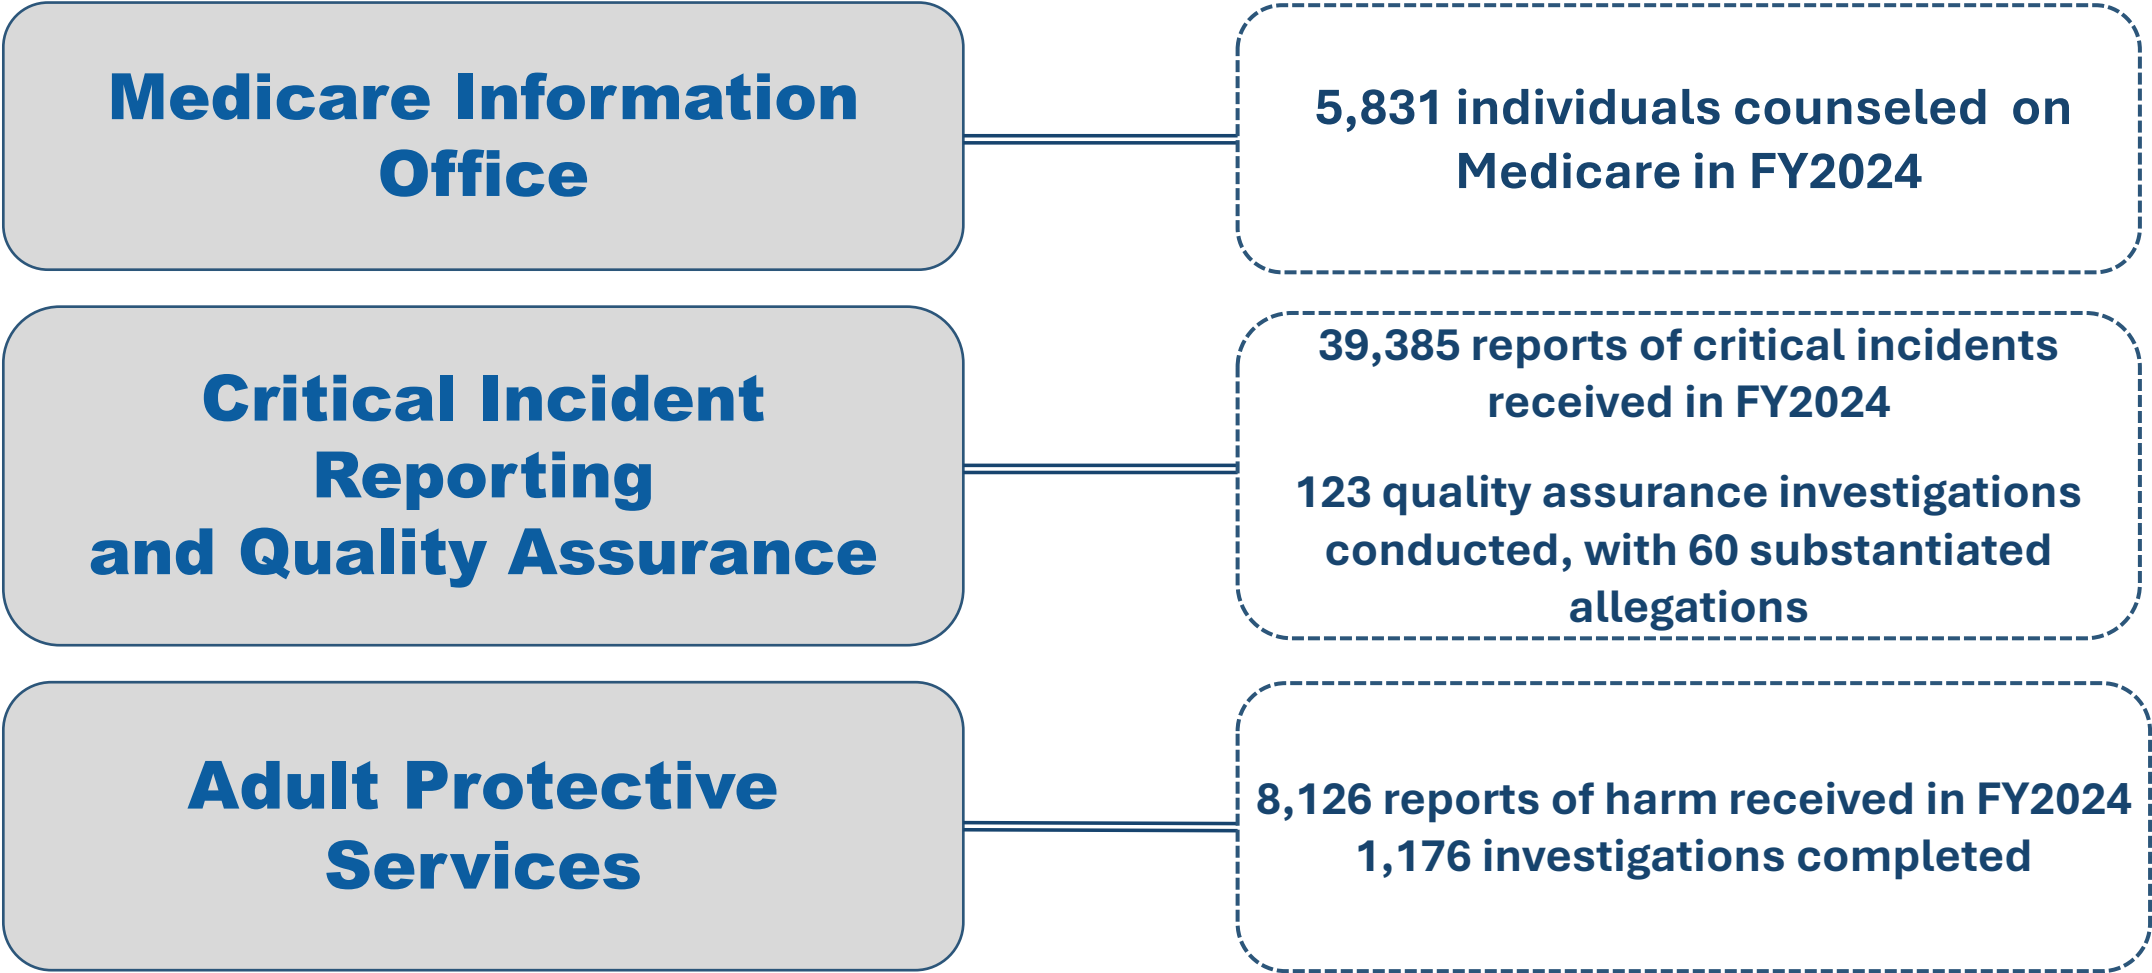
Medicare Information Office

5,831 individuals counseled on Medicare in FY2024

Critical Incident Reporting and Quality Assurance

39,385 reports of critical incidents received in FY2024

123 quality assurance investigations conducted, with 60 substantiated allegations

Adult Protective Services

8,126 reports of harm received in FY2024
1,176 investigations completed